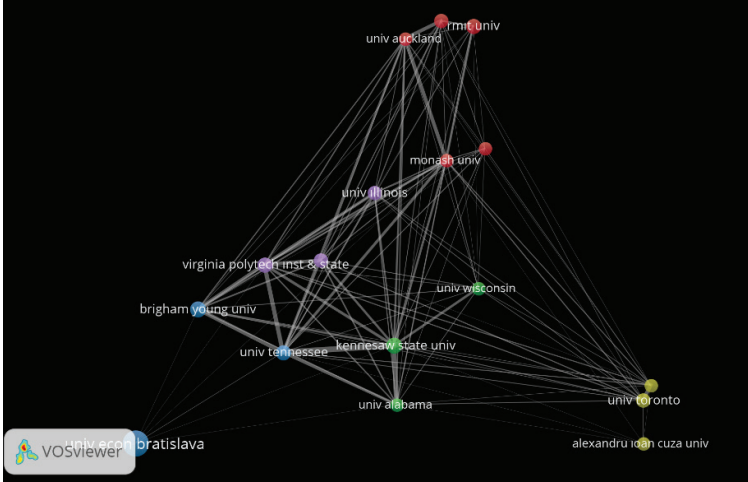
rmit univ
univ auckland
monash univ
univ illinois
virginia polytech inst & state
univ wisconsin
brigham young univ
kennesaw state univ
univ tennessee
univ alabama
univ toronto
univ econ bratislava
alexandru ioan cuza univ
VOSviewer